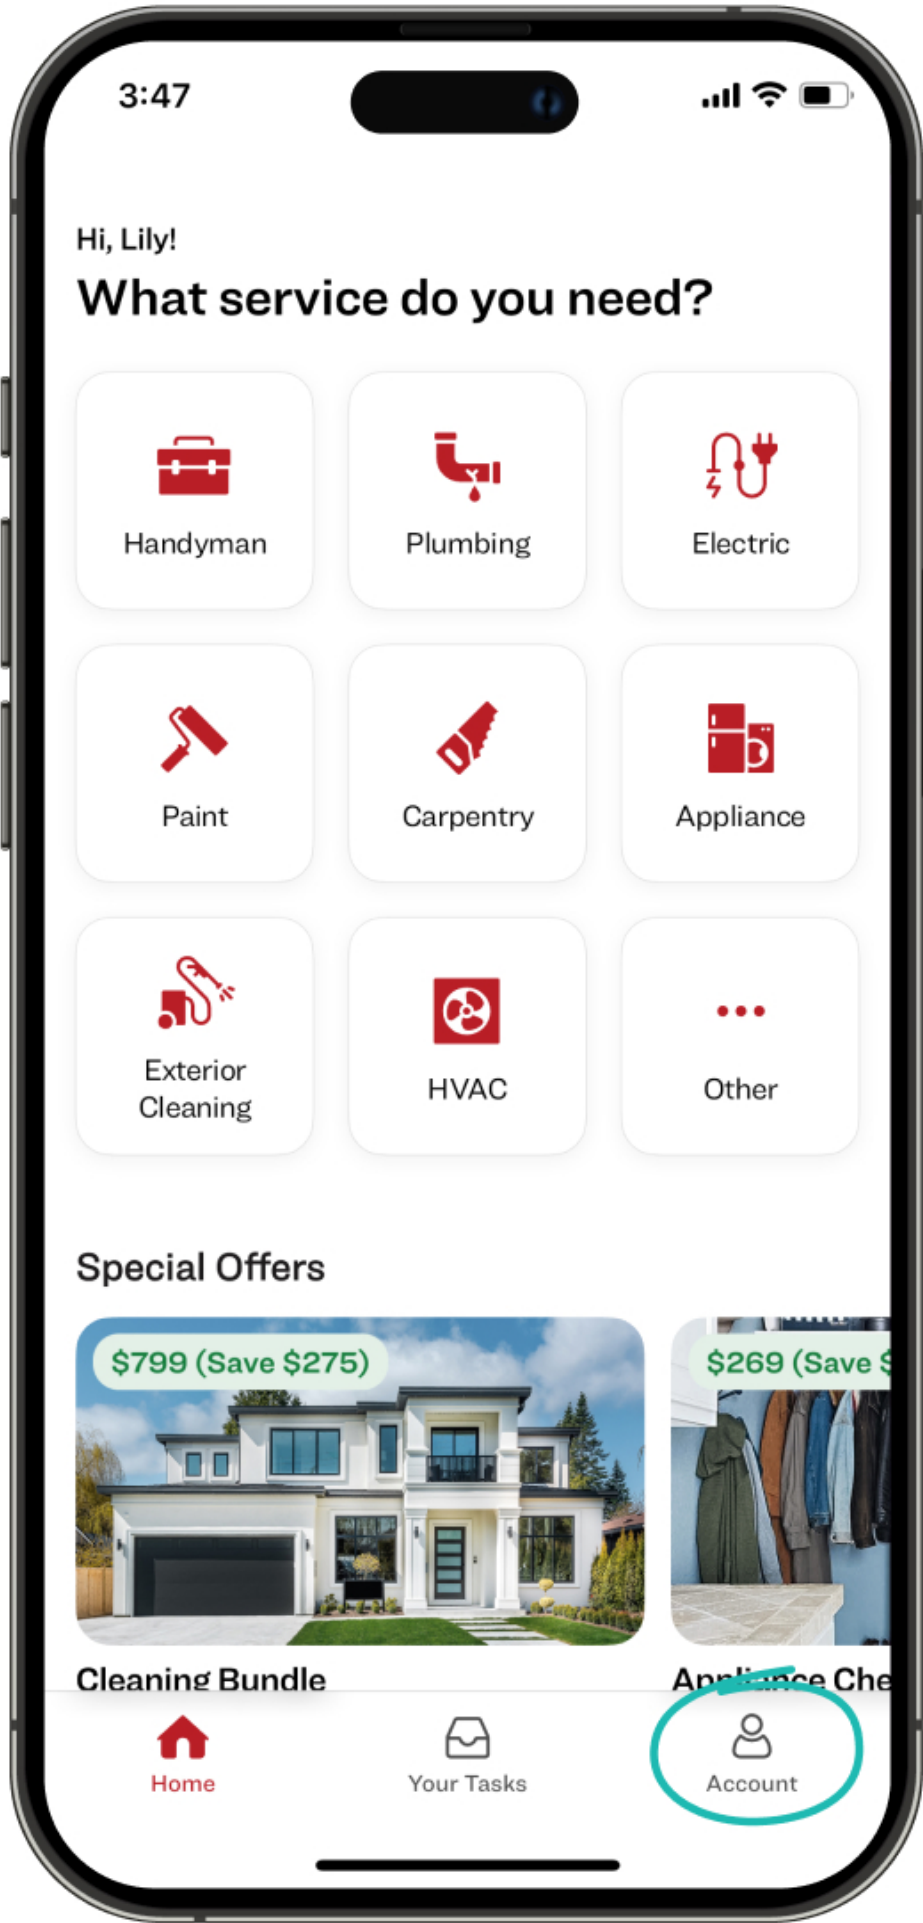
3:47

Hi, Lily!
What service do you need?

Handyman
Plumbing
Electric
Paint
Carpentry
Appliance
Exterior Cleaning
HVAC
Other

Special Offers

$799 (Save $275)
Cleaning Bundle

$269 (Save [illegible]
Appl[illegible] Che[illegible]

Home
Your Tasks
Account